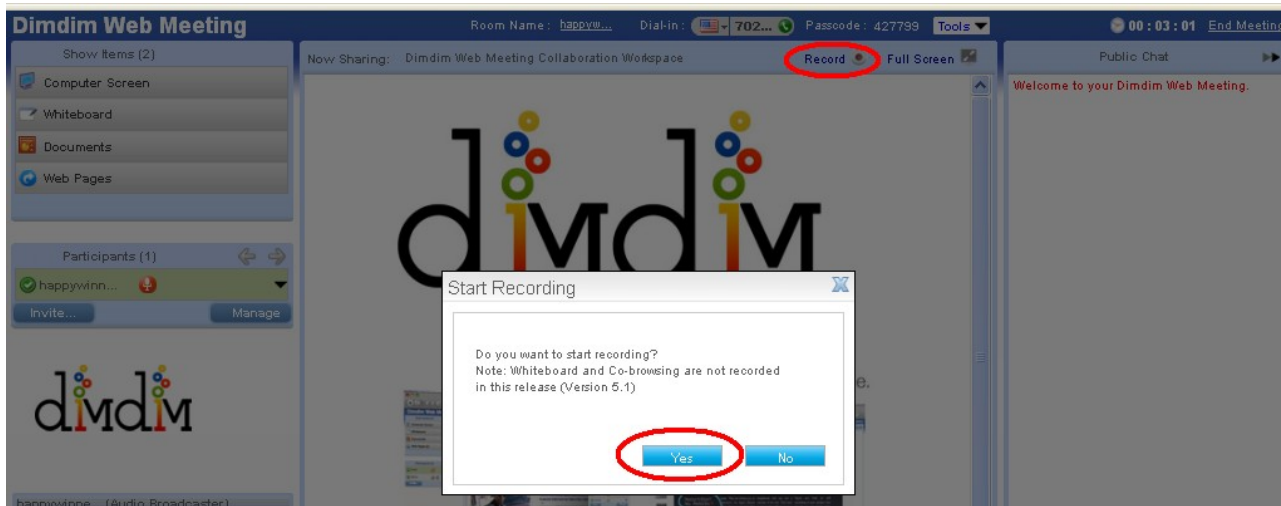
Dimdim Web Meeting

Room Name: happyw... Dial-in: 702... Passcode: 427799 Tools

00 : 03 : 01 End Meeting

Show Items (2)

Computer Screen

Whiteboard

Documents

Web Pages

Participants (1)

happywinn...

Invite...

Manage

dimdim

happywinne... (Audio Broadcaster)

Now Sharing: Dimdim Web Meeting Collaboration Workspace

Record

Full Screen

dimdim

Start Recording

Do you want to start recording?
Note: Whiteboard and Co-browsing are not recorded in this release (Version 5.1)

Yes

No

Public Chat

Welcome to your Dimdim Web Meeting.